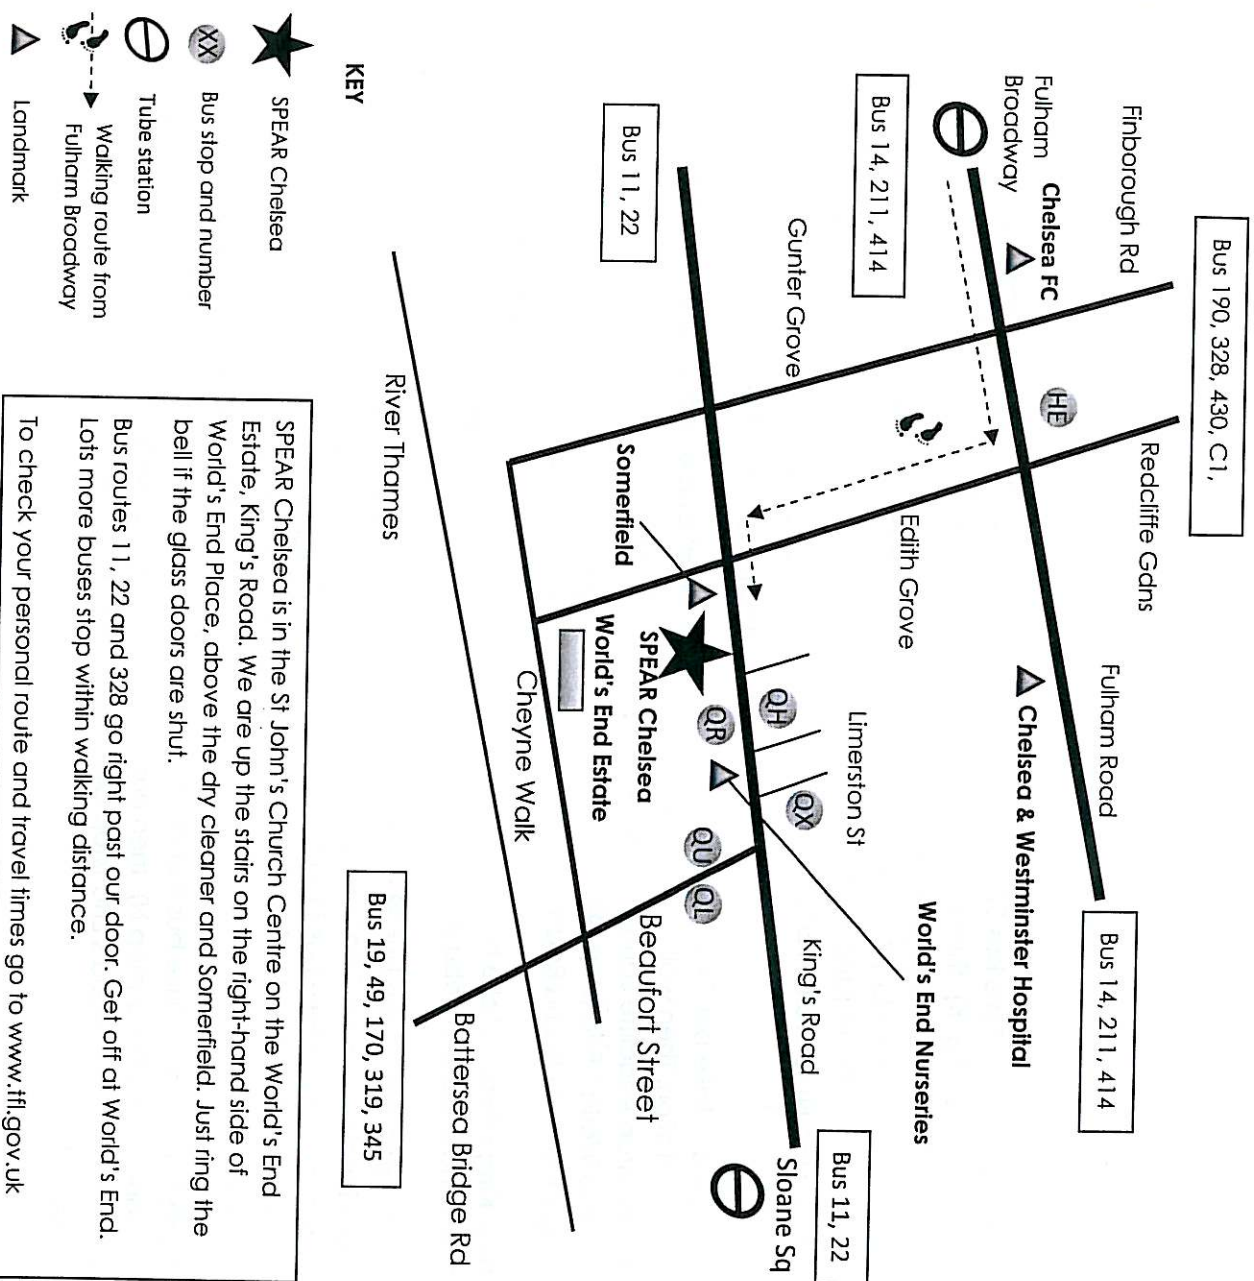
KEY

SPEAR Chelsea

XX Bus stop and number

Tube station

Walking route from Fulham Broadway

Landmark

Bus 190, 328, 430, C1,

Finborough Rd

Fulham Broadway

Chelsea FC

Bus 14, 211, 414

Bus 11, 22

Gunter Grove

HE

Redcliffe Gdns

Edith Grove

Fulham Road

Chelsea & Westminster Hospital

Bus 14, 211, 414

World's End Nurseries

Limerston St

QH

QX

QR

SPEAR Chelsea

World's End Estate

Somerfield

River Thames

Cheyne Walk

QU

QL

King's Road

Beaufort Street

Battersea Bridge Rd

Bus 19, 49, 170, 319, 345

Bus 11, 22

Sloane Sq

SPEAR Chelsea is in the St John's Church Centre on the World's End Estate, King's Road. We are up the stairs on the right-hand side of World's End Place, above the dry cleaner and Somerfield. Just ring the bell if the glass doors are shut.

Bus routes 11, 22 and 328 go right past our door. Get off at World's End. Lots more buses stop within walking distance.

To check your personal route and travel times go to www.tfl.gov.uk